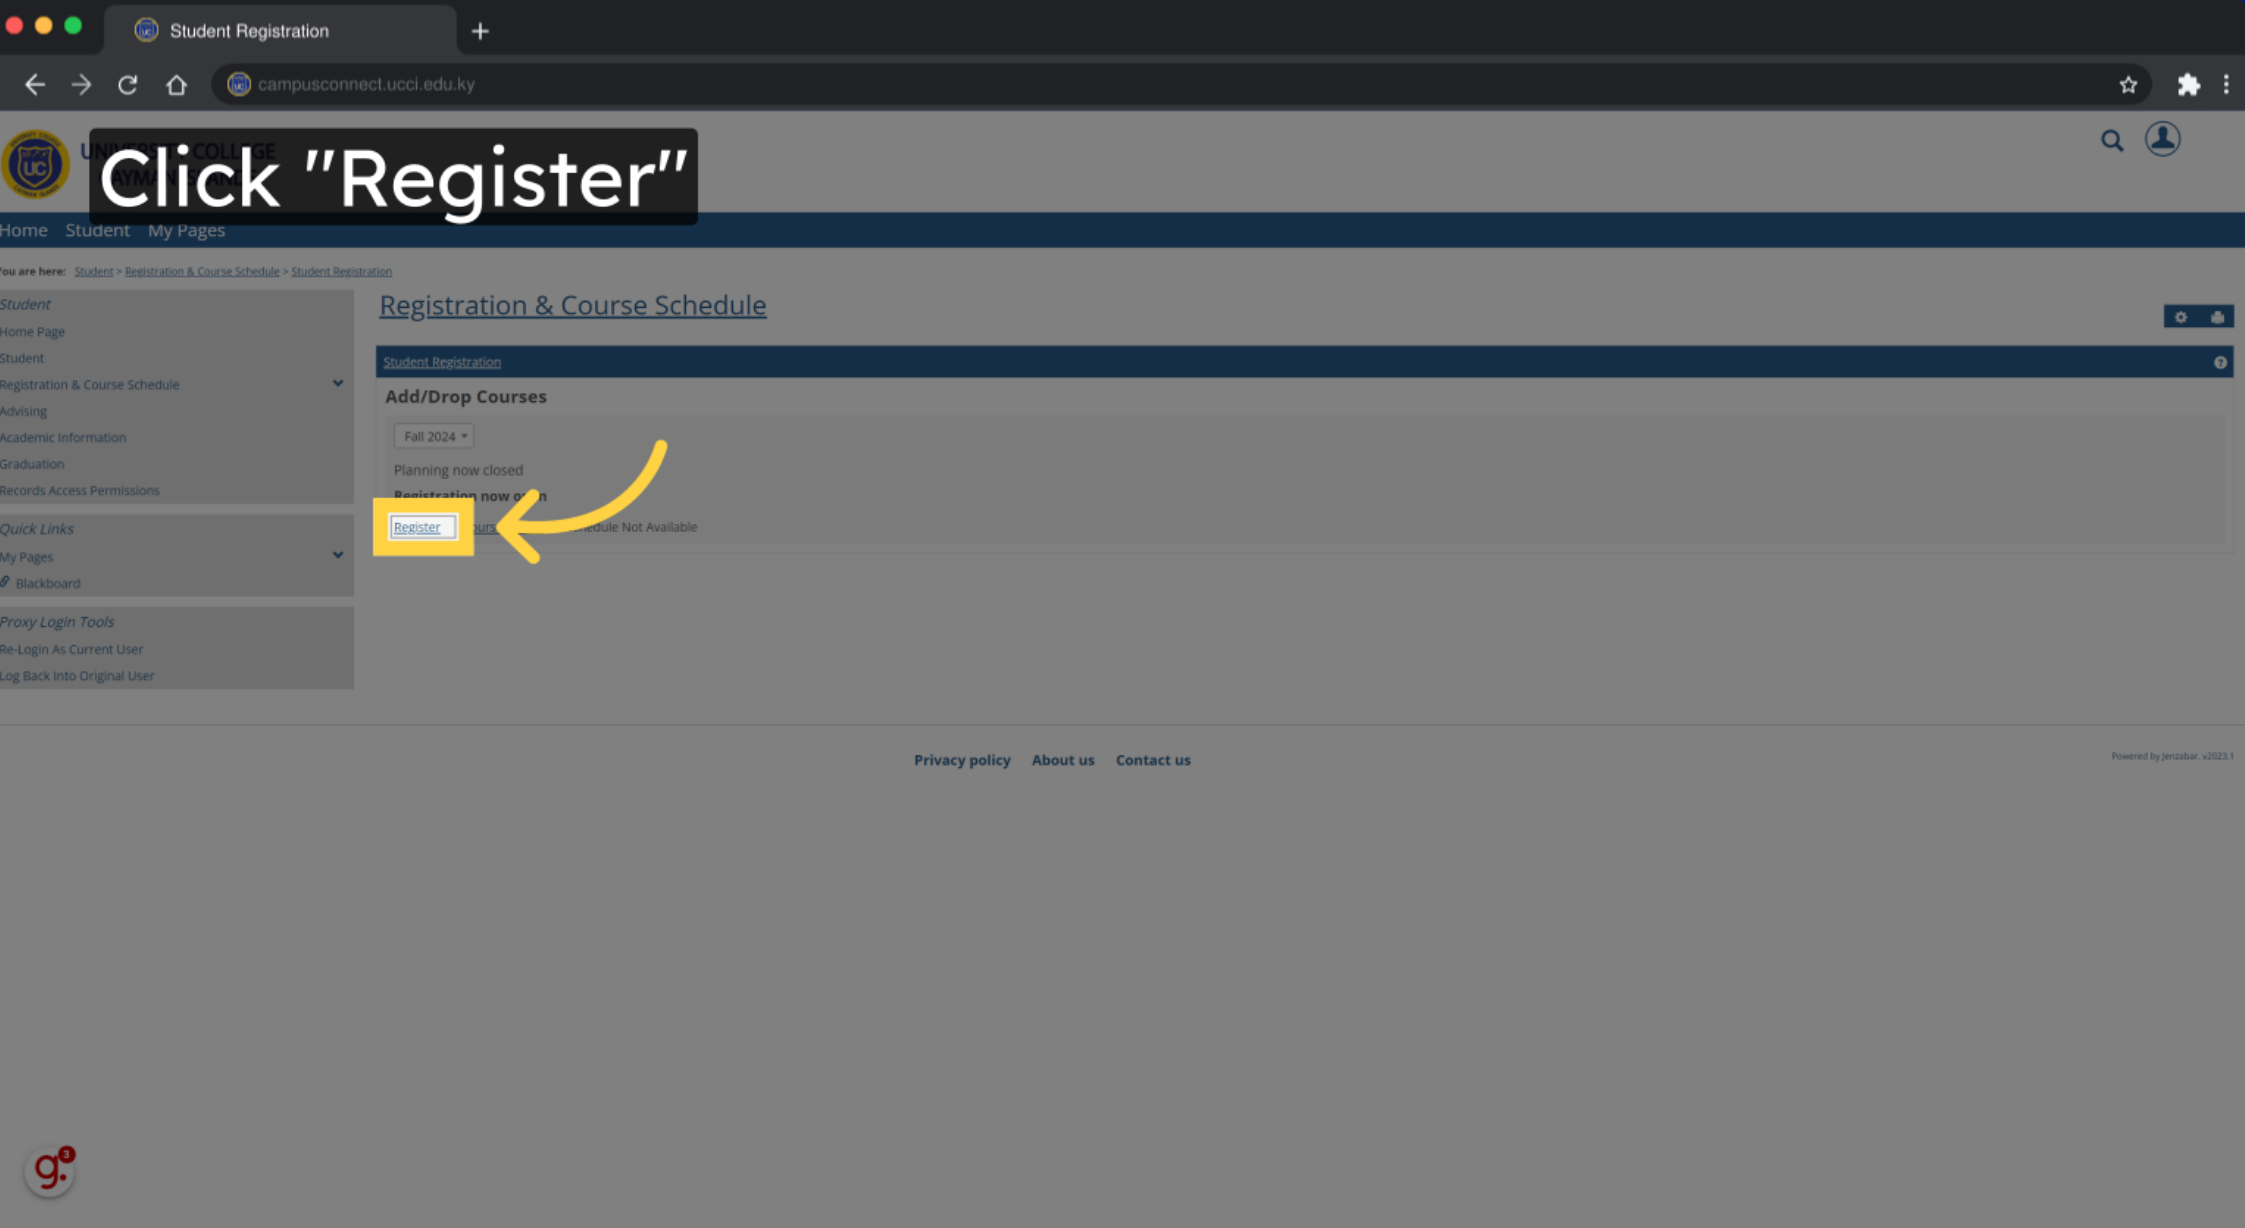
Student Registration

campusconnect.ucci.edu.ky

Click "Register"

Home Student My Pages

You are here: Student > Registration & Course Schedule > Student Registration

Student
Home Page
Student
Registration & Course Schedule
Advising
Academic Information
Graduation
Records Access Permissions

Quick Links
My Pages
Blackboard

Proxy Login Tools
Re-Login As Current User
Log Back Into Original User

Registration & Course Schedule

Student Registration

Add/Drop Courses

Fall 2024

Planning now closed

Registration now o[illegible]n

Register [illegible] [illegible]edule Not Available

Privacy policy About us Contact us

Powered by Jenzabar. v2023.1